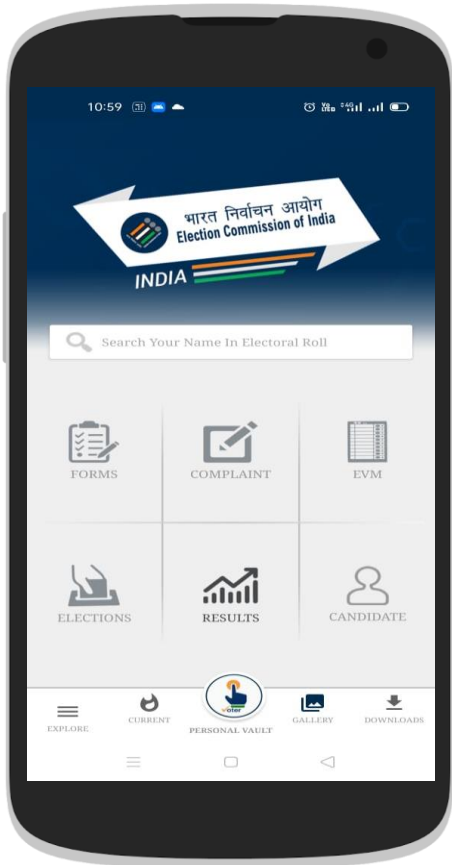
10:59

भारत निर्वाचन आयोग
Election Commission of India
INDIA

Search Your Name In Electoral Roll

FORMS
COMPLAINT
EVM
ELECTIONS
RESULTS
CANDIDATE

EXPLORE
CURRENT
voter
PERSONAL VAULT
GALLERY
DOWNLOADS